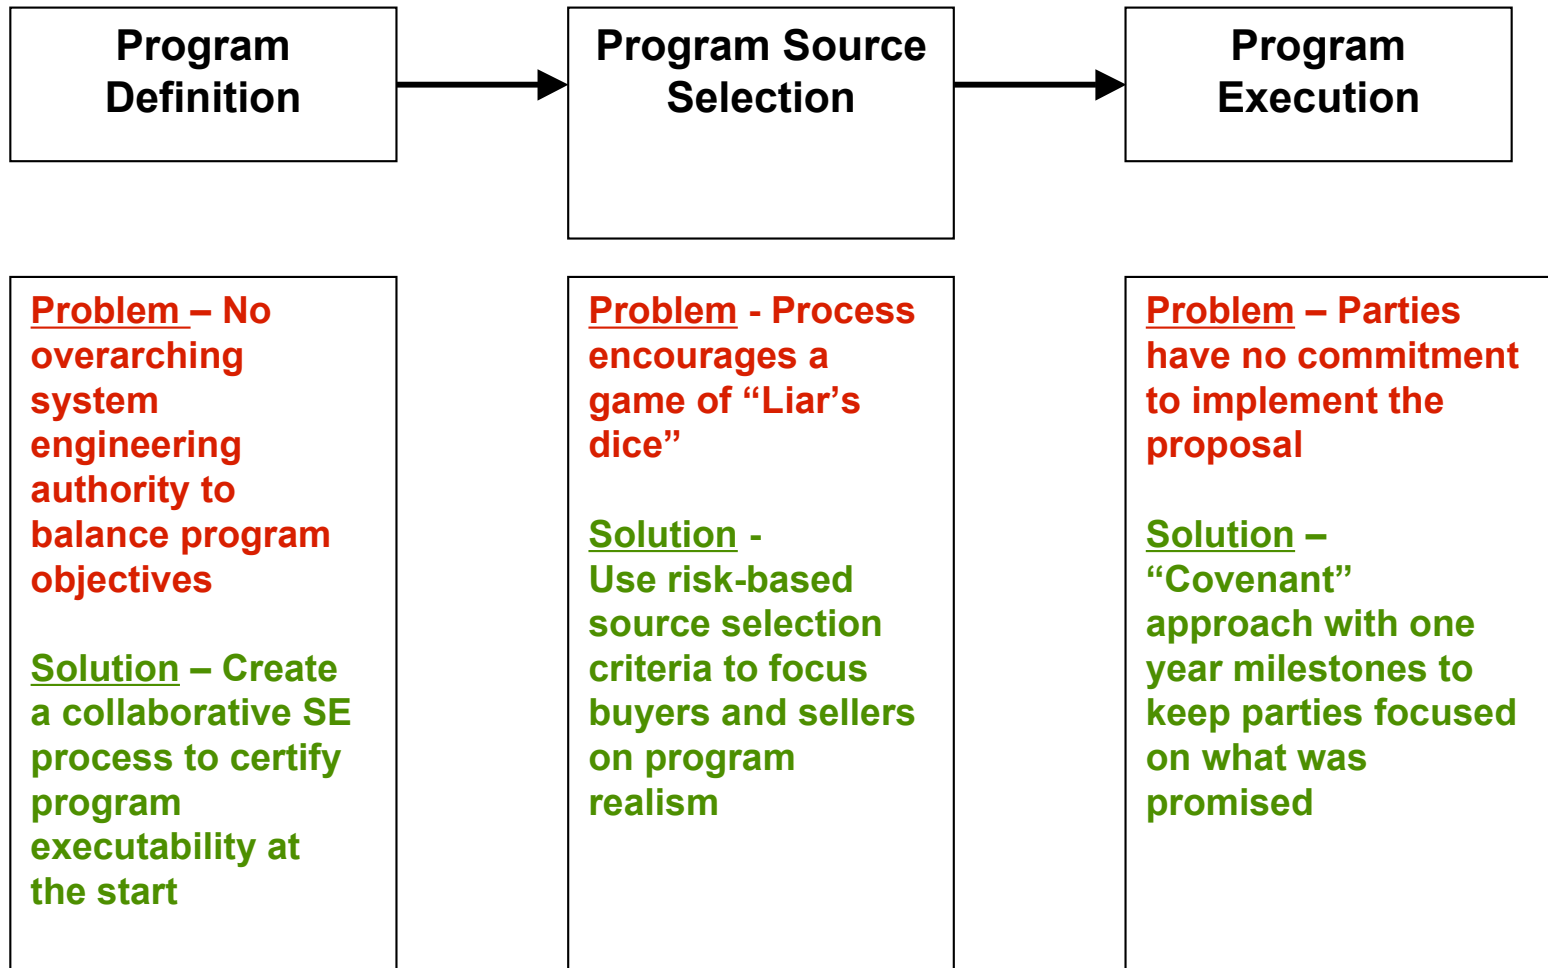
Program Definition

Program Source Selection

Program Execution

Problem – No overarching system engineering authority to balance program objectives

Solution – Create a collaborative SE process to certify program executability at the start

Problem - Process encourages a game of “Liar’s dice”

Solution - Use risk-based source selection criteria to focus buyers and sellers on program realism

Problem – Parties have no commitment to implement the proposal

Solution – “Covenant” approach with one year milestones to keep parties focused on what was promised